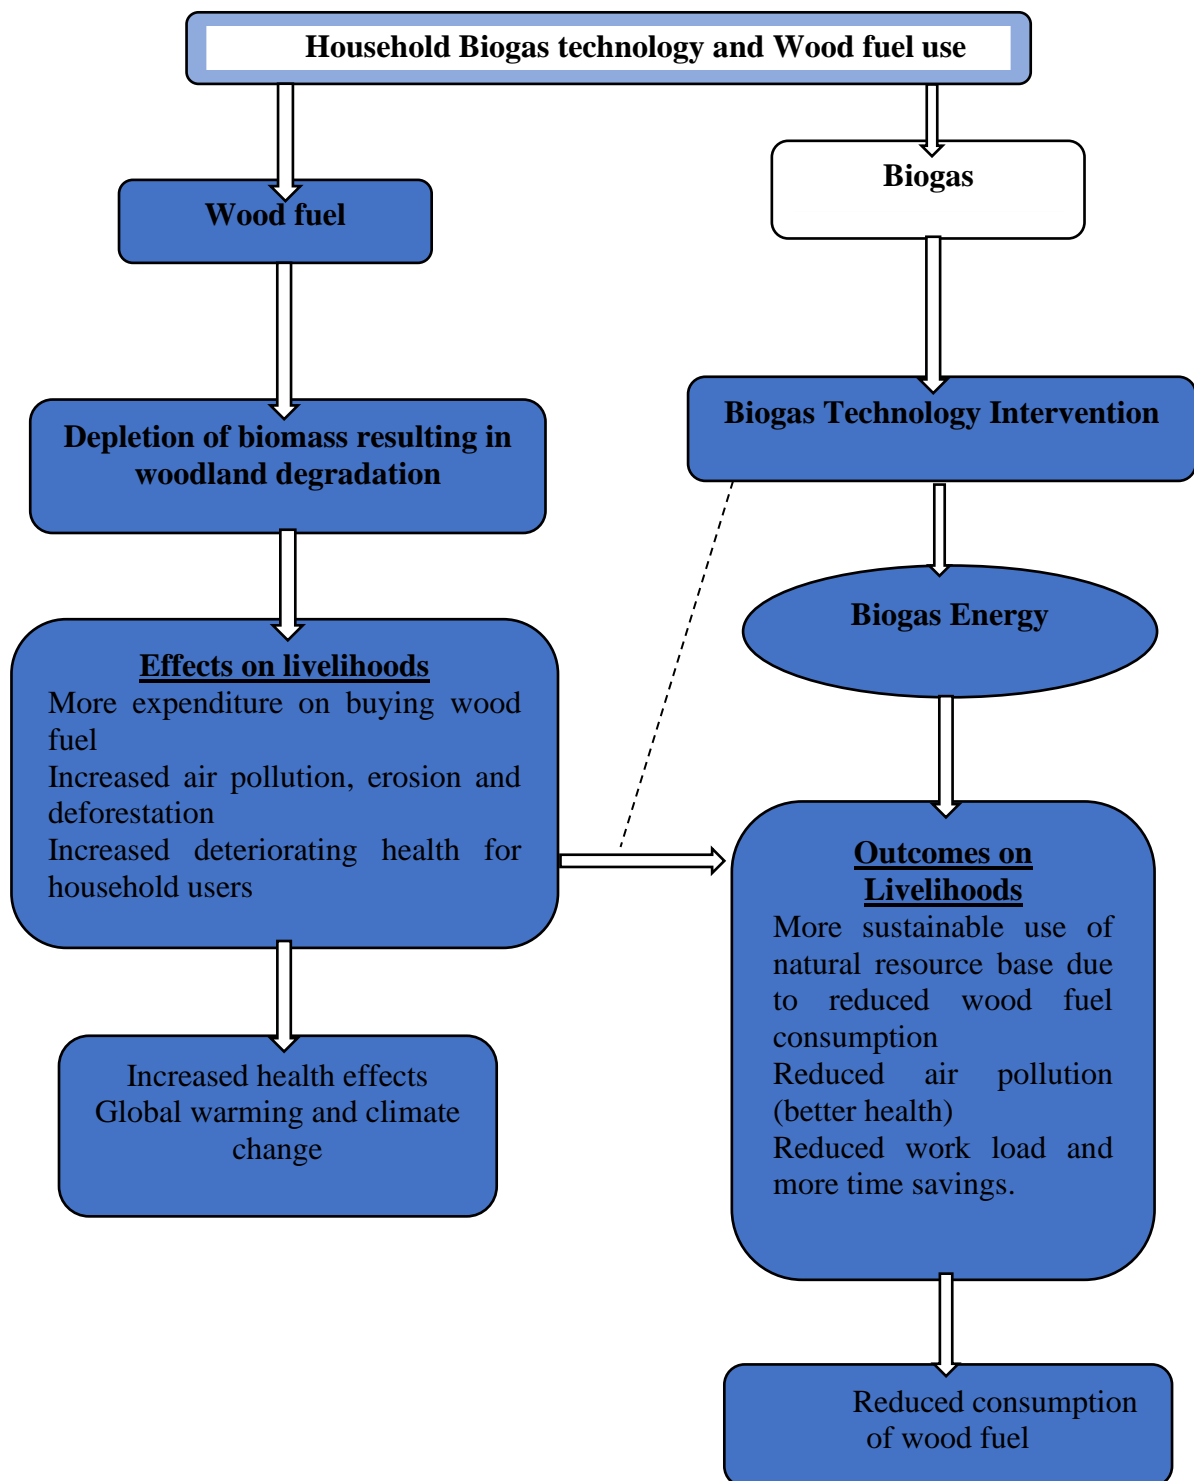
Household Biogas technology and Wood fuel use

Wood fuel

Depletion of biomass resulting in woodland degradation

Effects on livelihoods
More expenditure on buying wood fuel
Increased air pollution, erosion and deforestation
Increased deteriorating health for household users

Increased health effects
Global warming and climate change

Biogas

Biogas Technology Intervention

Biogas Energy

Outcomes on Livelihoods
More sustainable use of natural resource base due to reduced wood fuel consumption
Reduced air pollution (better health)
Reduced work load and more time savings.

Reduced consumption of wood fuel